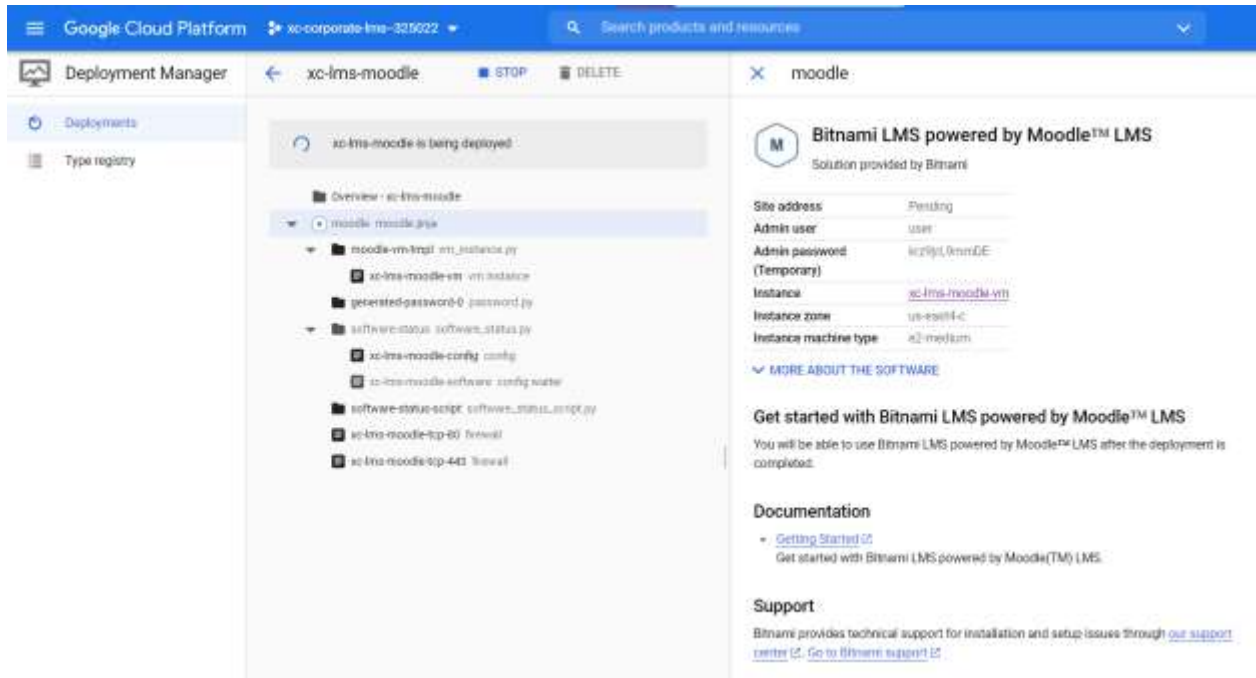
Google Cloud Platform xc-corporate-lms-325022

Search products and resources

Deployment Manager

Deployments

Type registry

xc-lms-moodle STOP DELETE

xc-lms-moodle is being deployed

Overview - xc-lms-moodle

moodle moodle.jinja

moodle-vm-tmpl vm_instance.py

xc-lms-moodle-vm vm instance

generated-password-0 password.py

software-status software_status.py

xc-lms-moodle-config config

xc-lms-moodle-software config waiter

software-status-script software_status_script.py

xc-lms-moodle-tcp-80 firewall

xc-lms-moodle-tcp-443 firewall

moodle

M

Bitnami LMS powered by Moodle™ LMS

Solution provided by Bitnami

| | |
|---|---|
| Site address | Pending |
| Admin user | user |
| Admin password (Temporary) | kcz9pL9mmDE |
| Instance | xc-lms-moodle-vm |
| Instance zone | us-east4-c |
| Instance machine type | e2-medium |

MORE ABOUT THE SOFTWARE

Get started with Bitnami LMS powered by Moodle™ LMS

You will be able to use Bitnami LMS powered by Moodle™ LMS after the deployment is completed.

Documentation

Getting Started

Get started with Bitnami LMS powered by Moodle(TM) LMS.

Support

Bitnami provides technical support for installation and setup issues through our support center. Go to Bitnami support